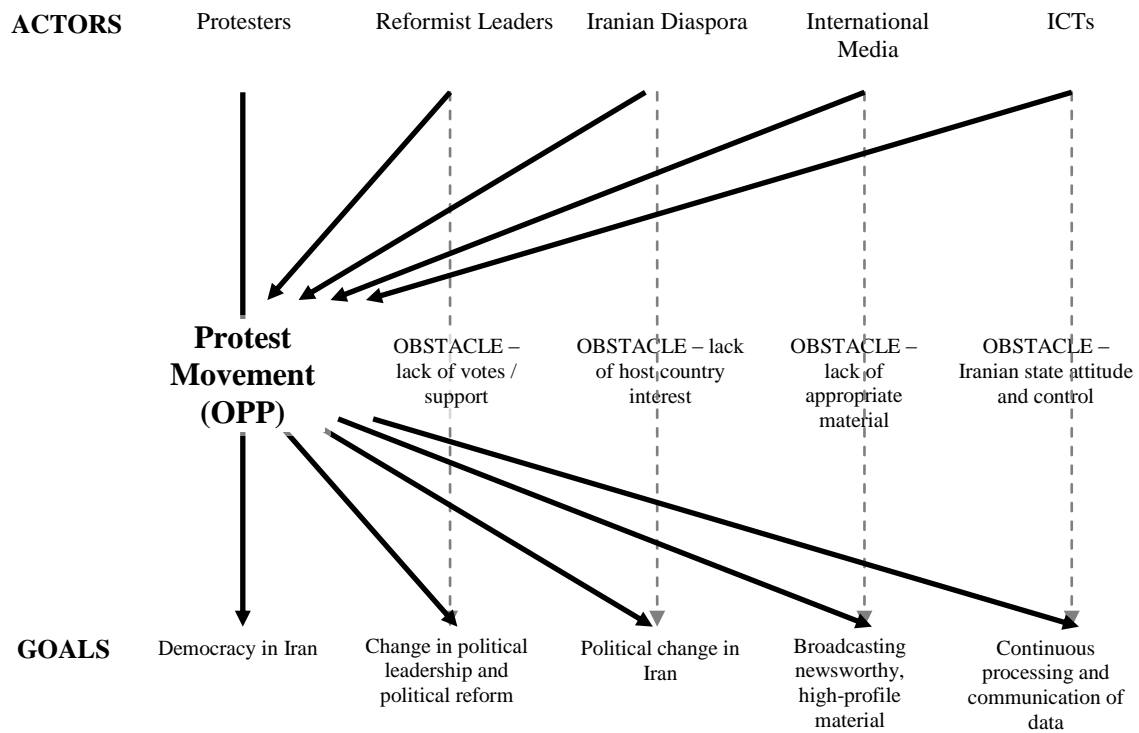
ACTORS

Protesters

Reformist Leaders

Iranian Diaspora

International Media

ICTs

Protest Movement (OPP)

OBSTACLE – lack of votes / support

OBSTACLE – lack of host country interest

OBSTACLE – lack of appropriate material

OBSTACLE – Iranian state attitude and control

GOALS

Democracy in Iran

Change in political leadership and political reform

Political change in Iran

Broadcasting newsworthy, high-profile material

Continuous processing and communication of data